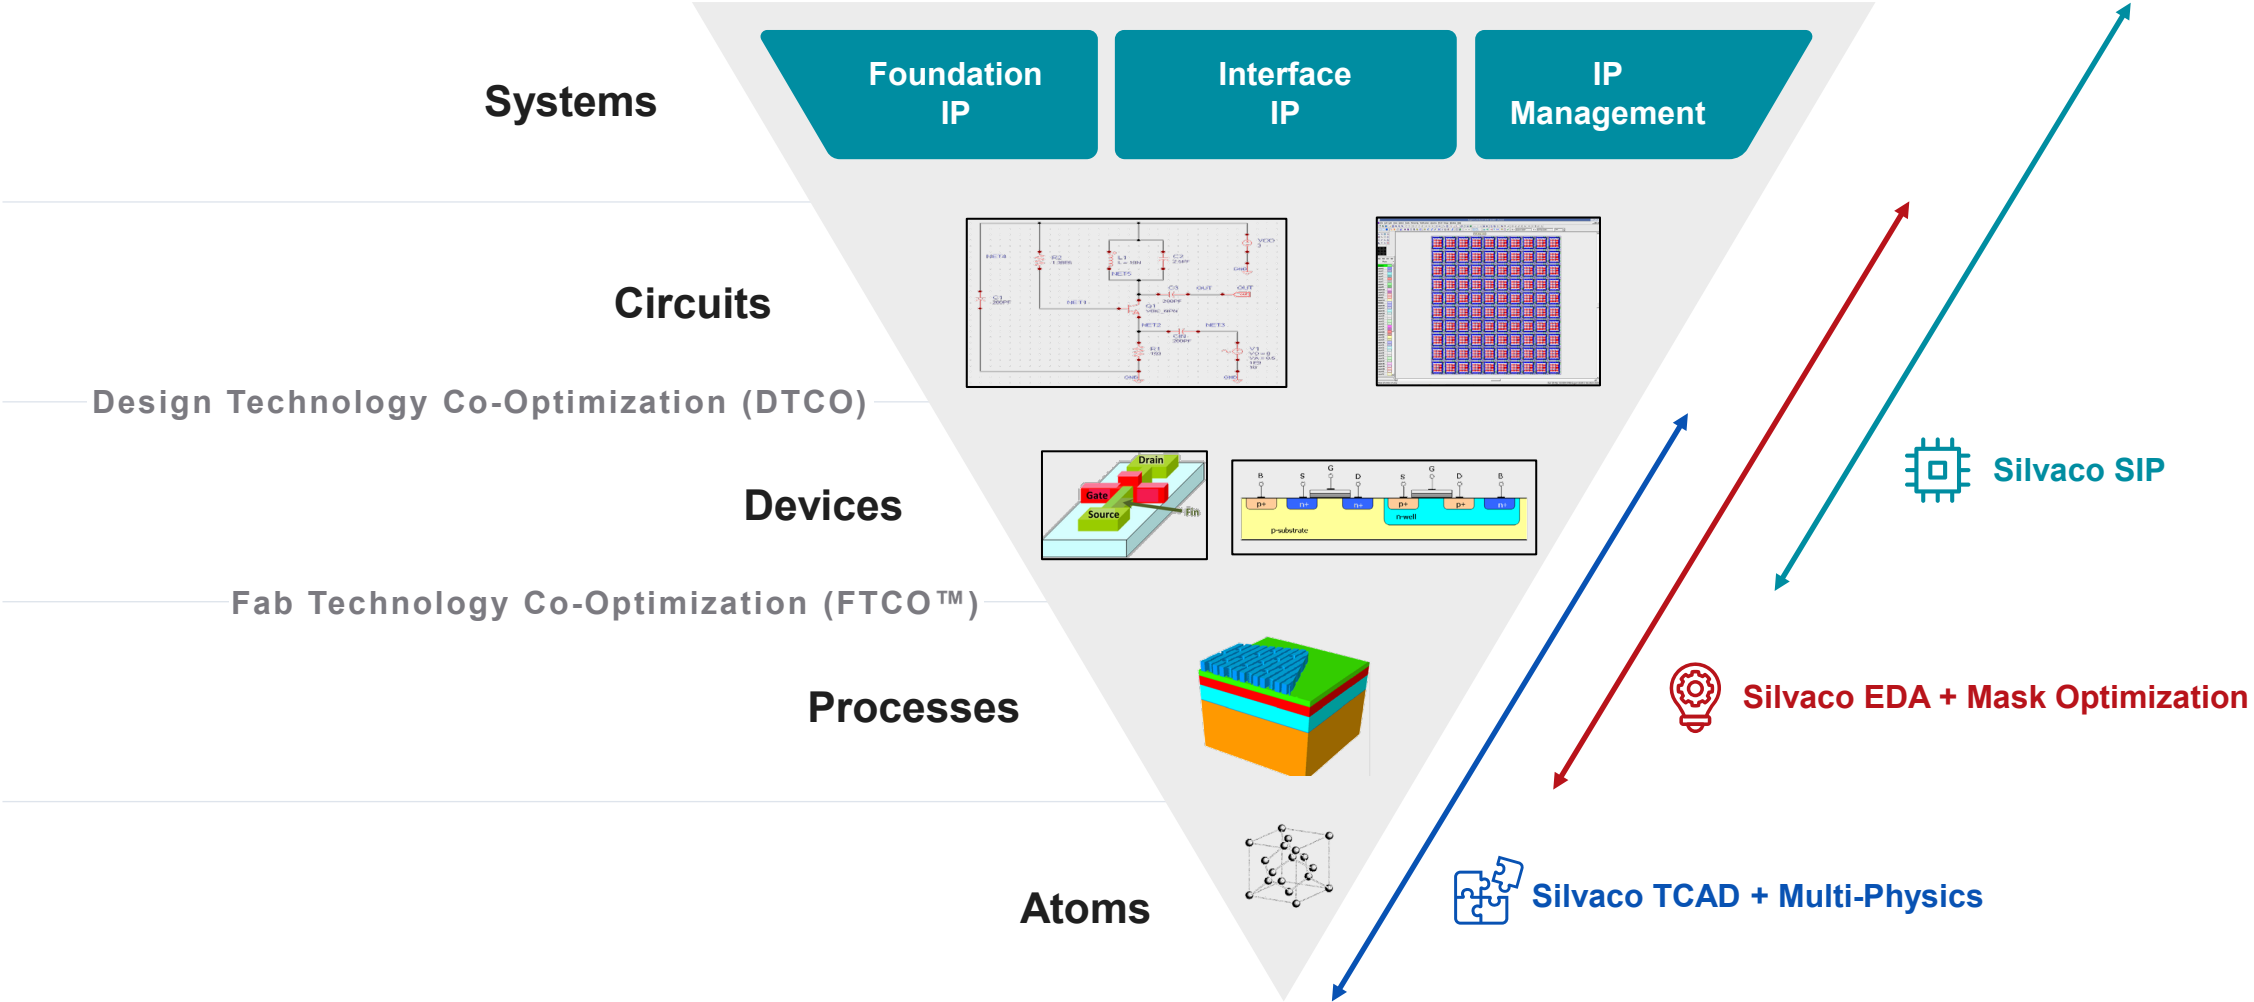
Systems

Foundation IP

Interface IP

IP Management

Circuits

Design Technology Co-Optimization (DTCO)

Devices

Drain
Gate
Source
Fin

B S G D S G D B
p+ n+ n+ p+ p+ n+
n-well
p-substrate

Fab Technology Co-Optimization (FTCO™)

Processes

Atoms

Silvaco SIP

Silvaco EDA + Mask Optimization

Silvaco TCAD + Multi-Physics